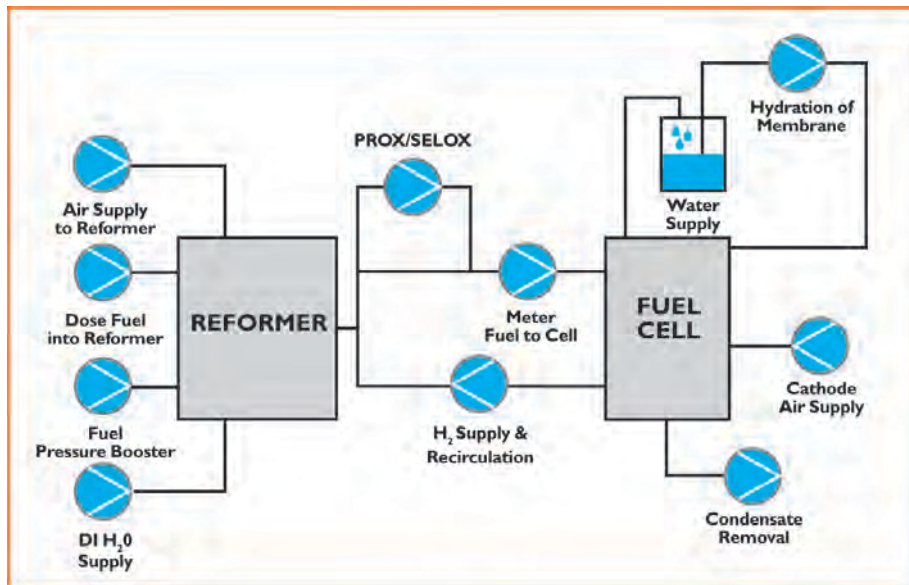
Air Supply to Reformer

Dose Fuel into Reformer

Fuel Pressure Booster

DI $H_20$ Supply

REFORMER

PROX/SELOX

Meter Fuel to Cell

$H_2$ Supply & Recirculation

Water Supply

Hydration of Membrane

FUEL CELL

Cathode Air Supply

Condensate Removal